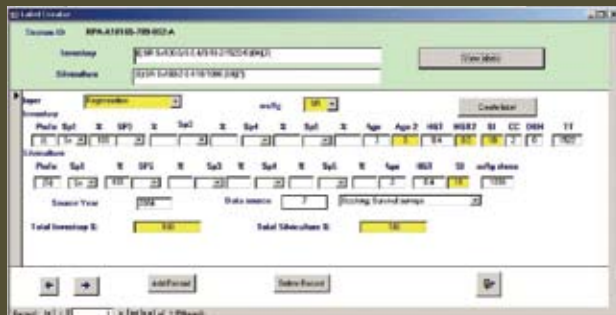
Label Creator

Stratum ID RPA-A10105-789-002-A

Inventory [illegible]

Silviculture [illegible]

View label

layer Regeneration

Create label

Prefix Sp1 % SP2 % Sp3 % Sp4 % Sp5 % Age Age 2 HGT HGT2 SI CC DBH TT

Prefix Sp1 % SP2 % Sp3 % Sp4 % Sp5 % Age HGT SI

Source Year

Data source

Total Inventory %

Total Silviculture %

Add Record

Delete Record

Record: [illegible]